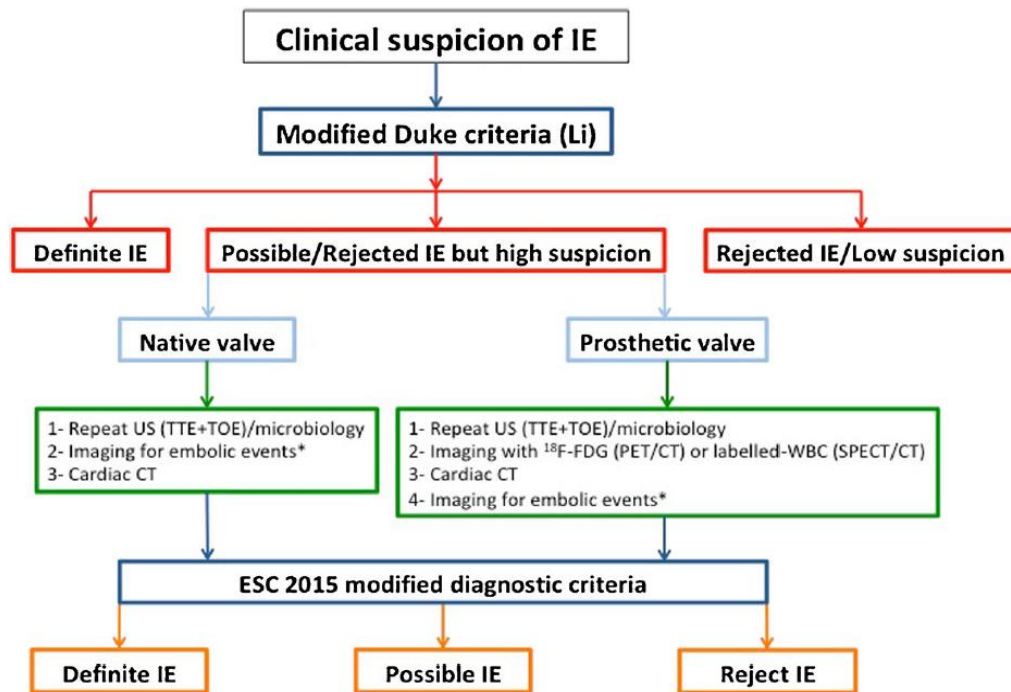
Clinical suspicion of IE

Modified Duke criteria (Li)

Definite IE

Possible/Rejected IE but high suspicion

Rejected IE/Low suspicion

Native valve

Prosthetic valve

1- Repeat US (TTE+TOE)/microbiology
2- Imaging for embolic events*
3- Cardiac CT

1- Repeat US (TTE+TOE)/microbiology
2- Imaging with $^{18}$F-FDG (PET/CT) or labelled-WBC (SPECT/CT)
3- Cardiac CT
4- Imaging for embolic events*

ESC 2015 modified diagnostic criteria

Definite IE

Possible IE

Reject IE